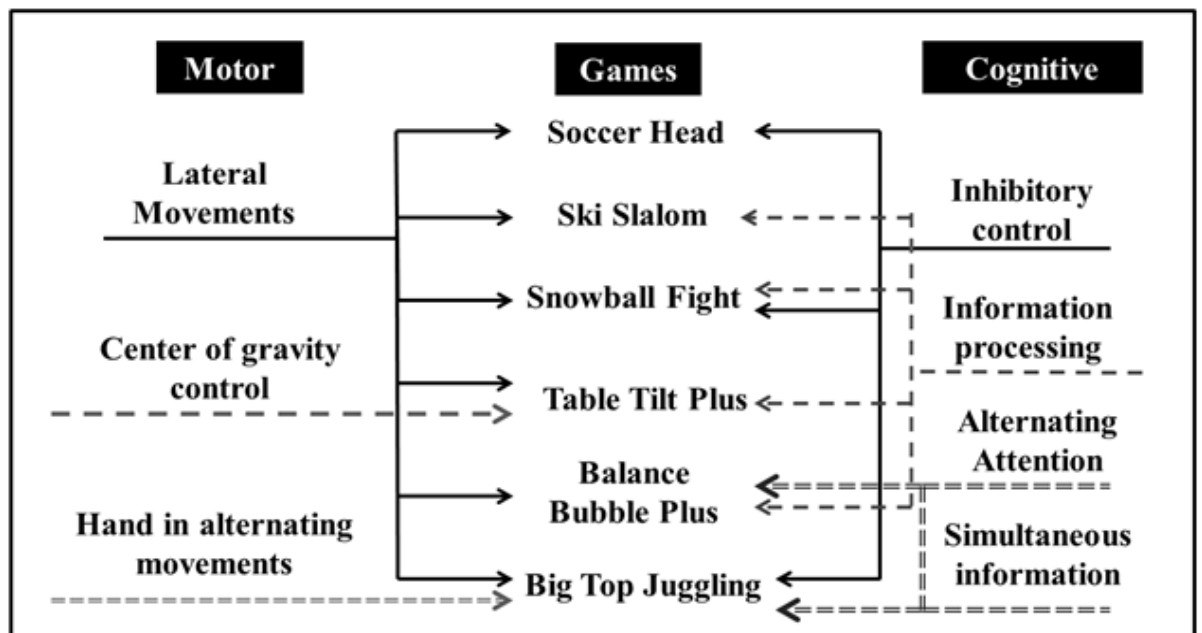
Motor

Games

Cognitive

Soccer Head

Lateral Movements

Ski Slalom

Inhibitory control

Snowball Fight

Information processing

Center of gravity control

Table Tilt Plus

Alternating Attention

Balance Bubble Plus

Hand in alternating movements

Simultaneous information

Big Top Juggling